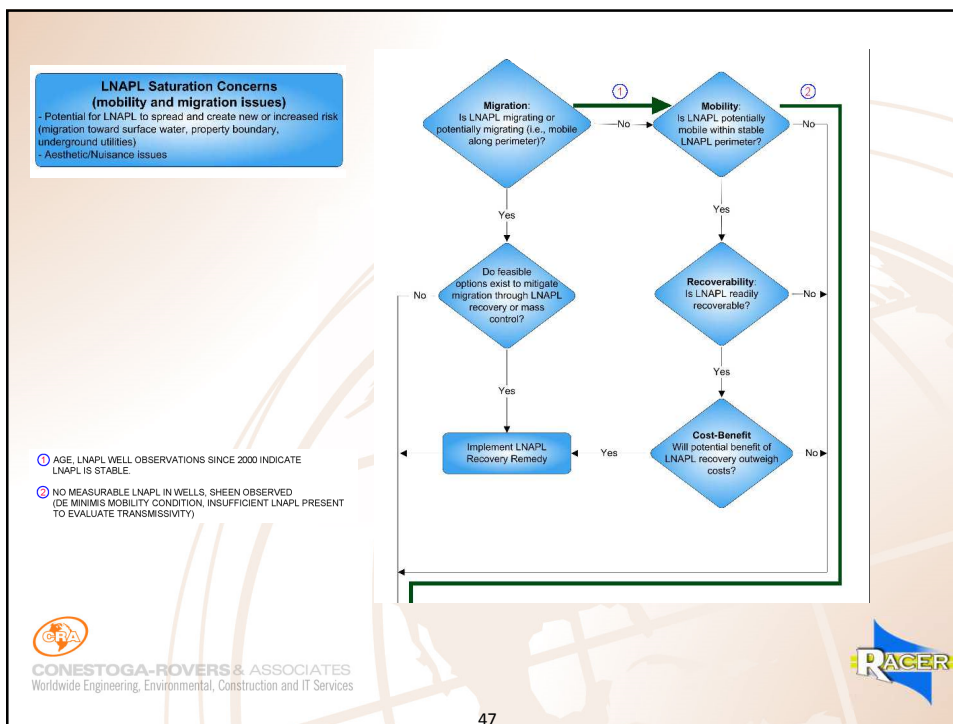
LNAPL Saturation Concerns
(mobility and migration issues)
- Potential for LNAPL to spread and create new or increased risk (migration toward surface water, property boundary, underground utilities)
- Aesthetic/Nuisance issues

Migration: Is LNAPL migrating or potentially migrating (i.e., mobile along perimeter)?

No

① 

Mobility: Is LNAPL potentially mobile within stable LNAPL perimeter?

No

②

Yes

Yes

Do feasible options exist to mitigate migration through LNAPL recovery or mass control?

No

Recoverability: Is LNAPL readily recoverable?

No

Yes

Yes

Implement LNAPL Recovery Remedy

Yes

Cost-Benefit Will potential benefit of LNAPL recovery outweigh costs?

No

① AGE, LNAPL WELL OBSERVATIONS SINCE 2000 INDICATE LNAPL IS STABLE.

② NO MEASURABLE LNAPL IN WELLS, SHEEN OBSERVED (DE MINIMIS MOBILITY CONDITION, INSUFFICIENT LNAPL PRESENT TO EVALUATE TRANSMISSIVITY)

CRA
CONESTOGA-ROVERS & ASSOCIATES
Worldwide Engineering, Environmental, Construction and IT Services

RACER

47